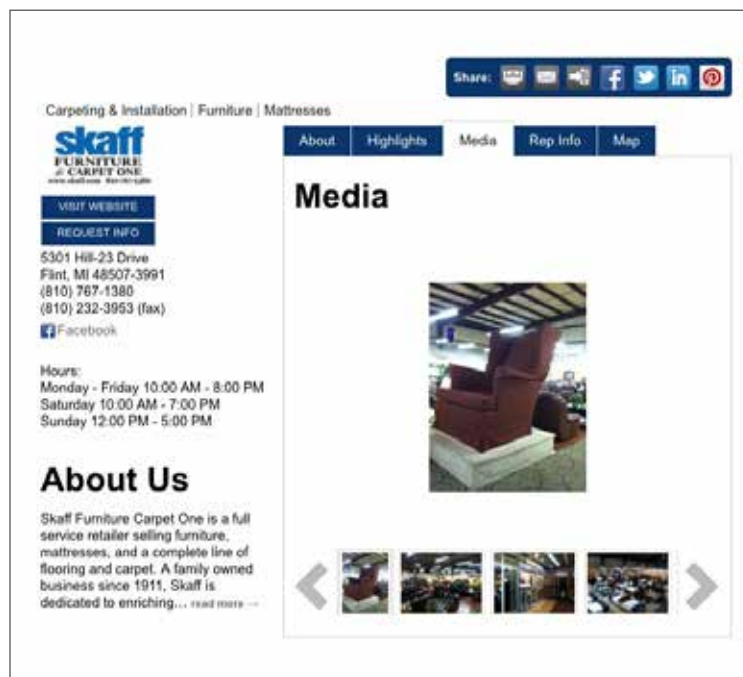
Share:

Carpeting & Installation | Furniture | Mattresses

skaff
FURNITURE
& CARPET ONE
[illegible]

VISIT WEBSITE

REQUEST INFO

5301 Hill-23 Drive
Flint, MI 48507-3991
(810) 767-1380
(810) 232-3953 (fax)

Facebook

Hours:
Monday - Friday 10:00 AM - 8:00 PM
Saturday 10:00 AM - 7:00 PM
Sunday 12:00 PM - 5:00 PM

About Us

Skaff Furniture Carpet One is a full service retailer selling furniture, mattresses, and a complete line of flooring and carpet. A family owned business since 1911, Skaff is dedicated to enriching... read more →

About | Highlights | Media | Rep Info | Map

Media